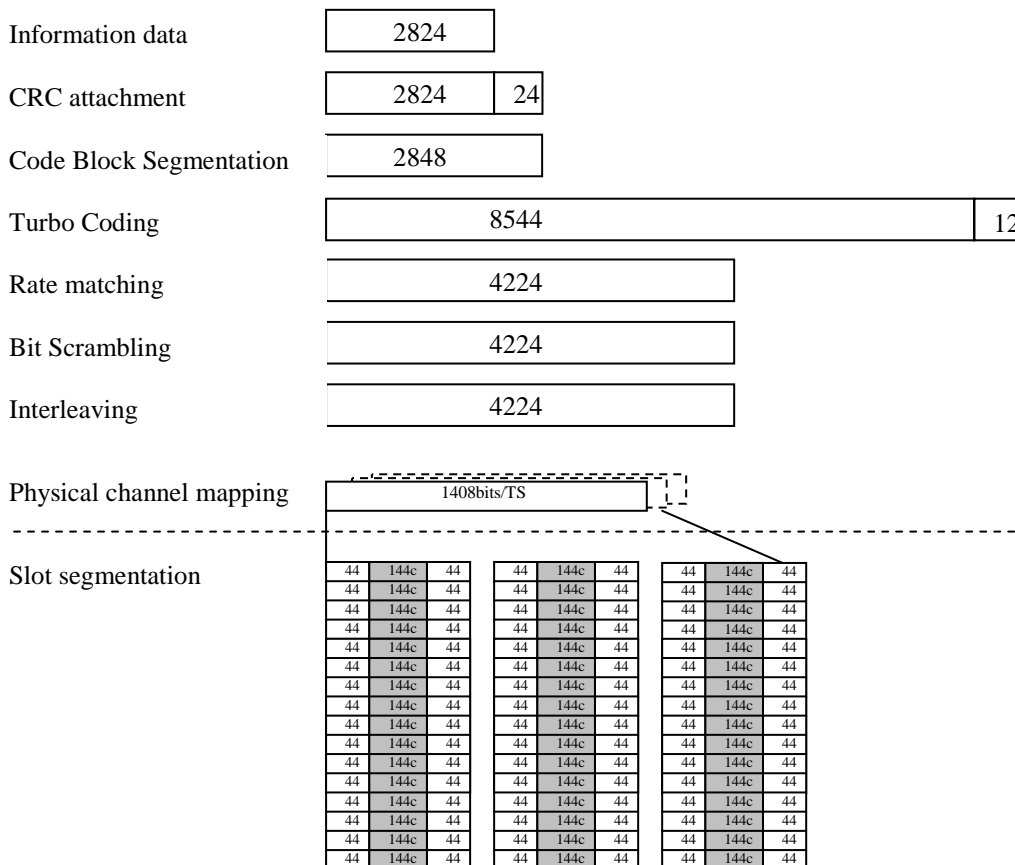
Information data
2824

CRC attachment
2824 | 24

Code Block Segmentation
2848

Turbo Coding
8544 | 12

Rate matching
4224

Bit Scrambling
4224

Interleaving
4224

Physical channel mapping
1408bits/TS

Slot segmentation

| 44 | 144c | 44 |
|---|---|---|
| 44 | 144c | 44 |
| 44 | 144c | 44 |
| 44 | 144c | 44 |
| 44 | 144c | 44 |
| 44 | 144c | 44 |
| 44 | 144c | 44 |
| 44 | 144c | 44 |
| 44 | 144c | 44 |
| 44 | 144c | 44 |
| 44 | 144c | 44 |
| 44 | 144c | 44 |
| 44 | 144c | 44 |
| 44 | 144c | 44 |
| 44 | 144c | 44 |
| 44 | 144c | 44 |

| 44 | 144c | 44 |
|---|---|---|
| 44 | 144c | 44 |
| 44 | 144c | 44 |
| 44 | 144c | 44 |
| 44 | 144c | 44 |
| 44 | 144c | 44 |
| 44 | 144c | 44 |
| 44 | 144c | 44 |
| 44 | 144c | 44 |
| 44 | 144c | 44 |
| 44 | 144c | 44 |
| 44 | 144c | 44 |
| 44 | 144c | 44 |
| 44 | 144c | 44 |
| 44 | 144c | 44 |
| 44 | 144c | 44 |

| 44 | 144c | 44 |
|---|---|---|
| 44 | 144c | 44 |
| 44 | 144c | 44 |
| 44 | 144c | 44 |
| 44 | 144c | 44 |
| 44 | 144c | 44 |
| 44 | 144c | 44 |
| 44 | 144c | 44 |
| 44 | 144c | 44 |
| 44 | 144c | 44 |
| 44 | 144c | 44 |
| 44 | 144c | 44 |
| 44 | 144c | 44 |
| 44 | 144c | 44 |
| 44 | 144c | 44 |
| 44 | 144c | 44 |